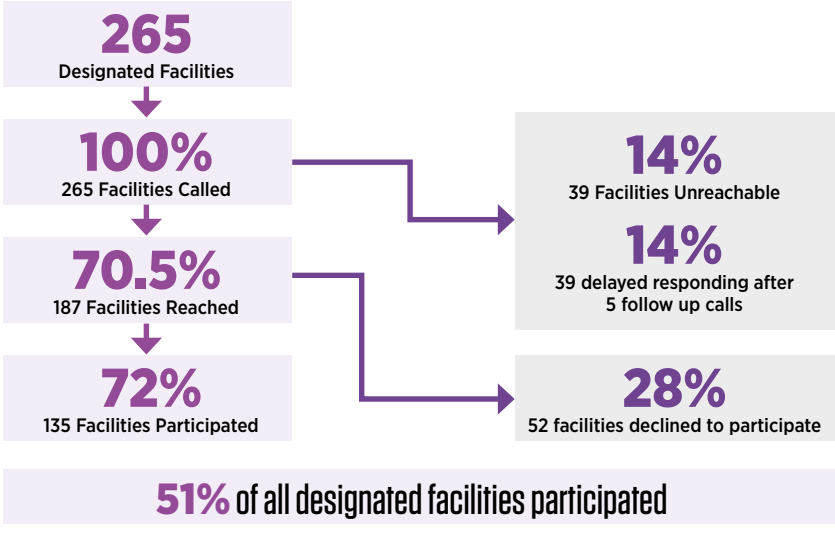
265
Designated Facilities

100%
265 Facilities Called

70.5%
187 Facilities Reached

72%
135 Facilities Participated

14%
39 Facilities Unreachable

14%
39 delayed responding after 5 follow up calls

28%
52 facilities declined to participate

51% of all designated facilities participated